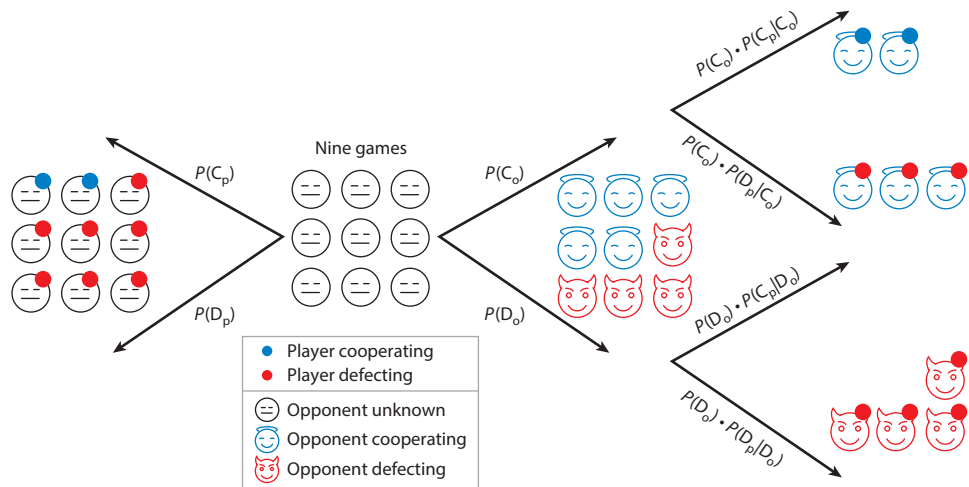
Nine games

$P(C_p)$

$P(D_p)$

$P(C_o)$

$P(D_o)$

$P(C_o) \cdot P(C_p|C_o)$

$P(C_o) \cdot P(D_p|C_o)$

$P(D_o) \cdot P(C_p|D_o)$

$P(D_o) \cdot P(D_p|D_o)$

Player cooperating
Player defecting
Opponent unknown
Opponent cooperating
Opponent defecting